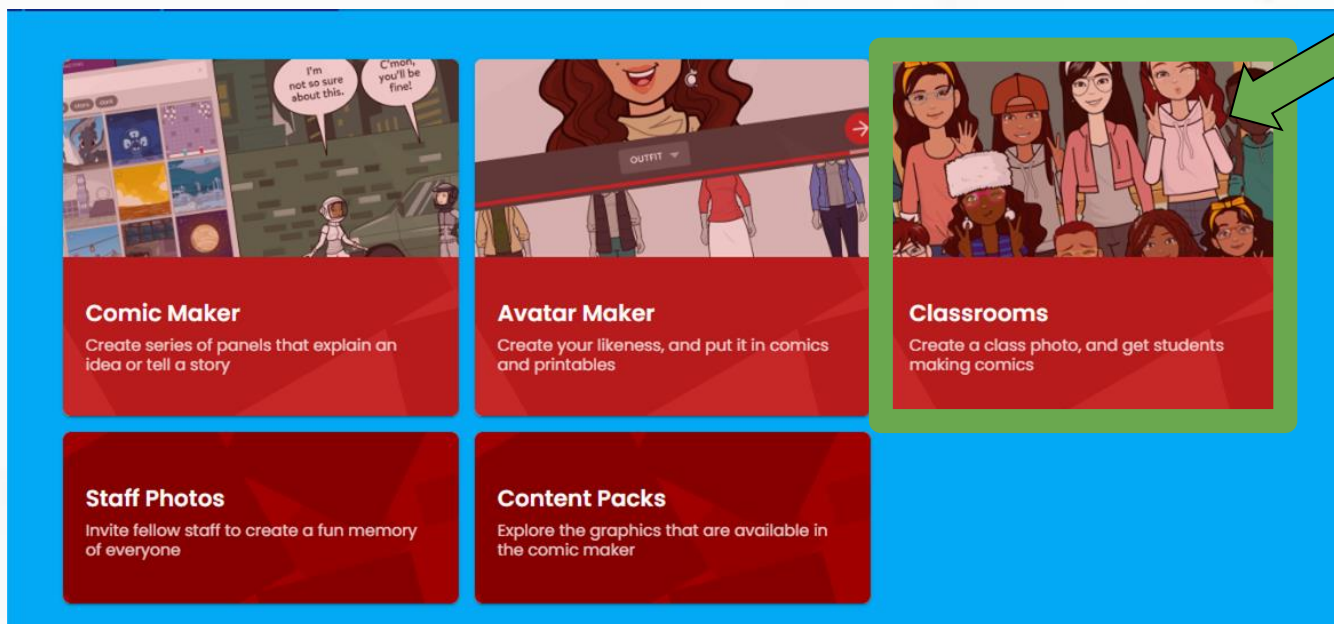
I'm not so sure about this.

C'mon, you'll be fine!

OUTFIT

Comic Maker
Create series of panels that explain an idea or tell a story

Avatar Maker
Create your likeness, and put it in comics and printables

Classrooms
Create a class photo, and get students making comics

Staff Photos
Invite fellow staff to create a fun memory of everyone

Content Packs
Explore the graphics that are available in the comic maker